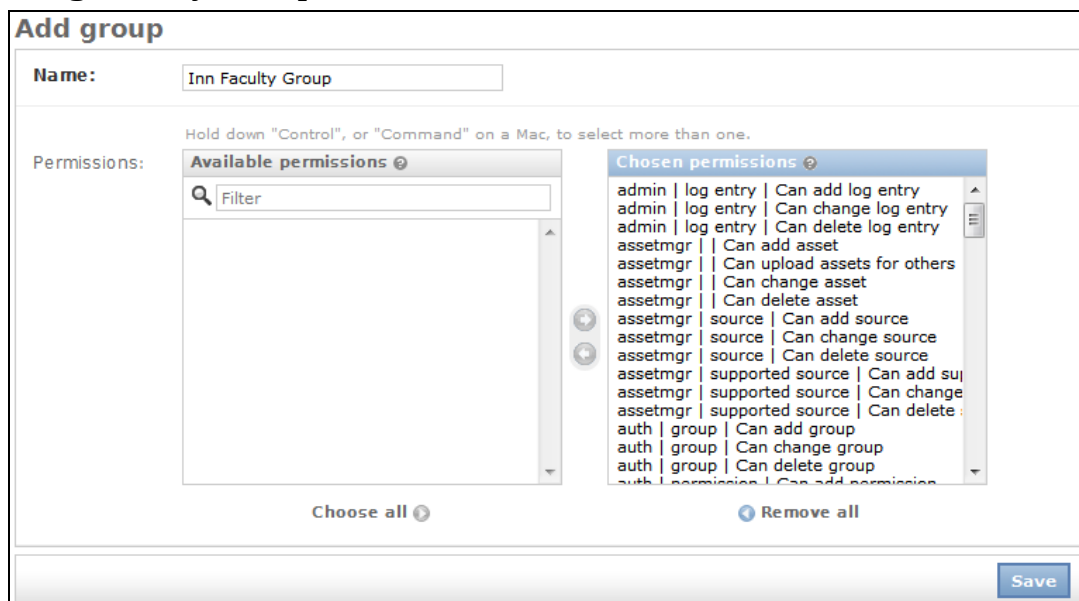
Add group

Name: Inn Faculty Group

Hold down "Control", or "Command" on a Mac, to select more than one.

Permissions:

Available permissions

Filter

Choose all

Chosen permissions

admin | log entry | Can add log entry
admin | log entry | Can change log entry
admin | log entry | Can delete log entry
assetmgr | | Can add asset
assetmgr | | Can upload assets for others
assetmgr | | Can change asset
assetmgr | | Can delete asset
assetmgr | source | Can add source
assetmgr | source | Can change source
assetmgr | source | Can delete source
assetmgr | supported source | Can add su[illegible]
assetmgr | supported source | Can change
assetmgr | supported source | Can delete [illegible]
auth | group | Can add group
auth | group | Can change group
auth | group | Can delete group
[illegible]

Remove all

Save